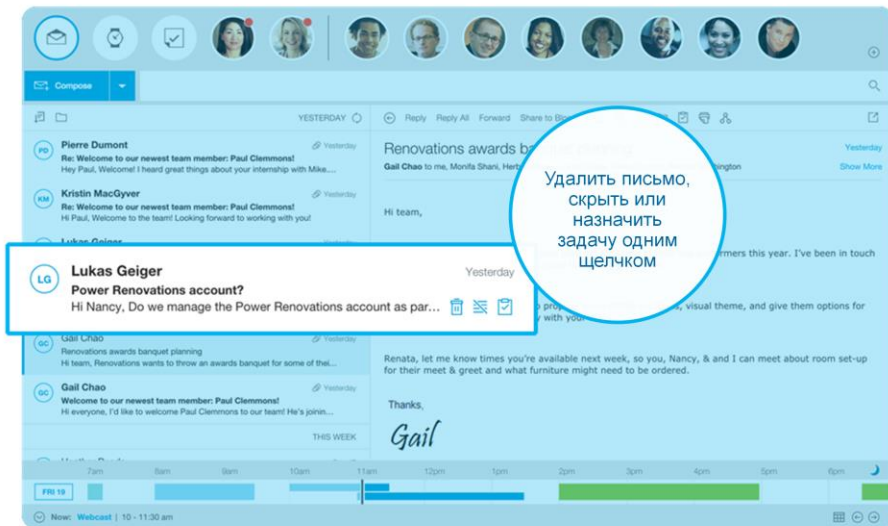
Compose

YESTERDAY

PD Pierre Dumont Yesterday
Re: Welcome to our newest team member: Paul Clemmons!
Hey Paul, Welcome! I heard great things about your internship with Mike....

KM Kristin MacGyver Yesterday
Re: Welcome to our newest team member: Paul Clemmons!
Hi Paul, Welcome to the team! Looking forward to working with you!

Lukas Geiger

LG Lukas Geiger Yesterday
Power Renovations account?
Hi Nancy, Do we manage the Power Renovations account as par...

GC Gail Chao Yesterday
Renovations awards banquet planning
Hi team, Renovations wants to throw an awards banquet for some of thei...

GC Gail Chao Yesterday
Welcome to our newest team member: Paul Clemmons!
Hi everyone, I'd like to welcome Paul Clemmons to our team! He's joinin...

THIS WEEK

Reply Reply All Forward Share to Bo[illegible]

Renovations awards b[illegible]
Gail Chao to me, Monifa Shani, Hert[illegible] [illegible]ington
Yesterday
Show More

Hi team,

Удалить письмо, скрыть или назначить задачу одним щелчком

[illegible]rmers this year. I've been in touch

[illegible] pro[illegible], visual theme, and give them options for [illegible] with you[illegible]

Renata, let me know times you're available next week, so you, Nancy, & and I can meet about room set-up for their meet & greet and what furniture might need to be ordered.

Thanks,

Gail

7am 8am 9am 10am 11am 12pm 1pm 2pm 3pm 4pm 5pm 6pm
FRI 10

Now: Webcast | 10 - 11:30 am